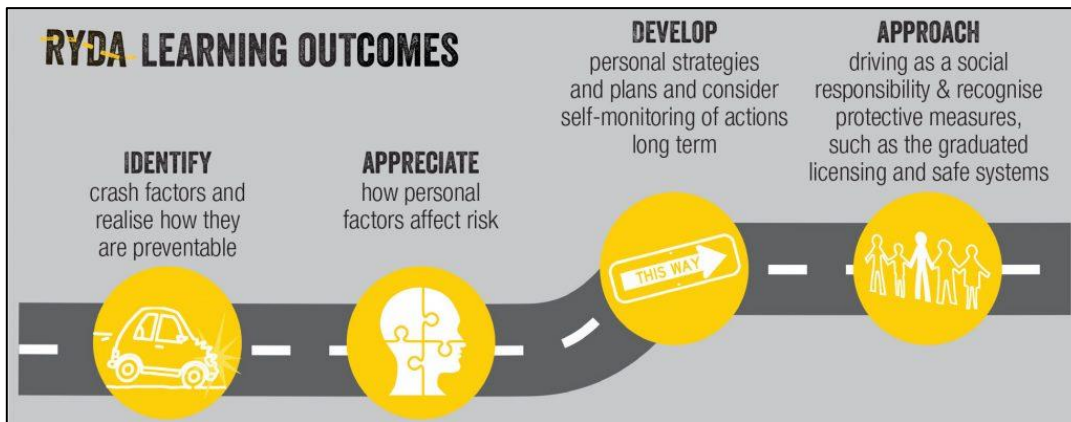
RYDA LEARNING OUTCOMES

IDENTIFY
crash factors and realise how they are preventable

APPRECIATE
how personal factors affect risk

DEVELOP
personal strategies and plans and consider self-monitoring of actions long term

APPROACH
driving as a social responsibility & recognise protective measures, such as the graduated licensing and safe systems

THIS WAY